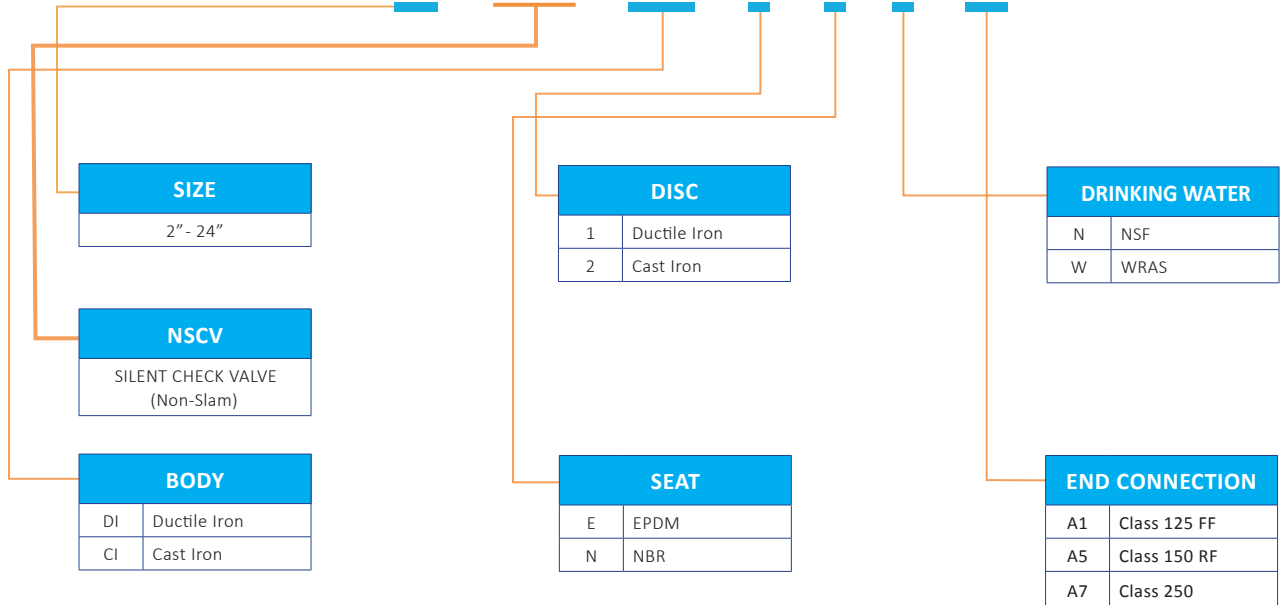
SIZE

2”- 24”

NSCV

SILENT CHECK VALVE (Non-Slam)

BODY

| DI | Ductile Iron |
|---|---|
| CI | Cast Iron |

DISC

| 1 | Ductile Iron |
|---|---|
| 2 | Cast Iron |

SEAT

| E | EPDM |
|---|---|
| N | NBR |

DRINKING WATER

| N | NSF |
|---|---|
| W | WRAS |

END CONNECTION

| A1 | Class 125 FF |
|---|---|
| A5 | Class 150 RF |
| A7 | Class 250 |